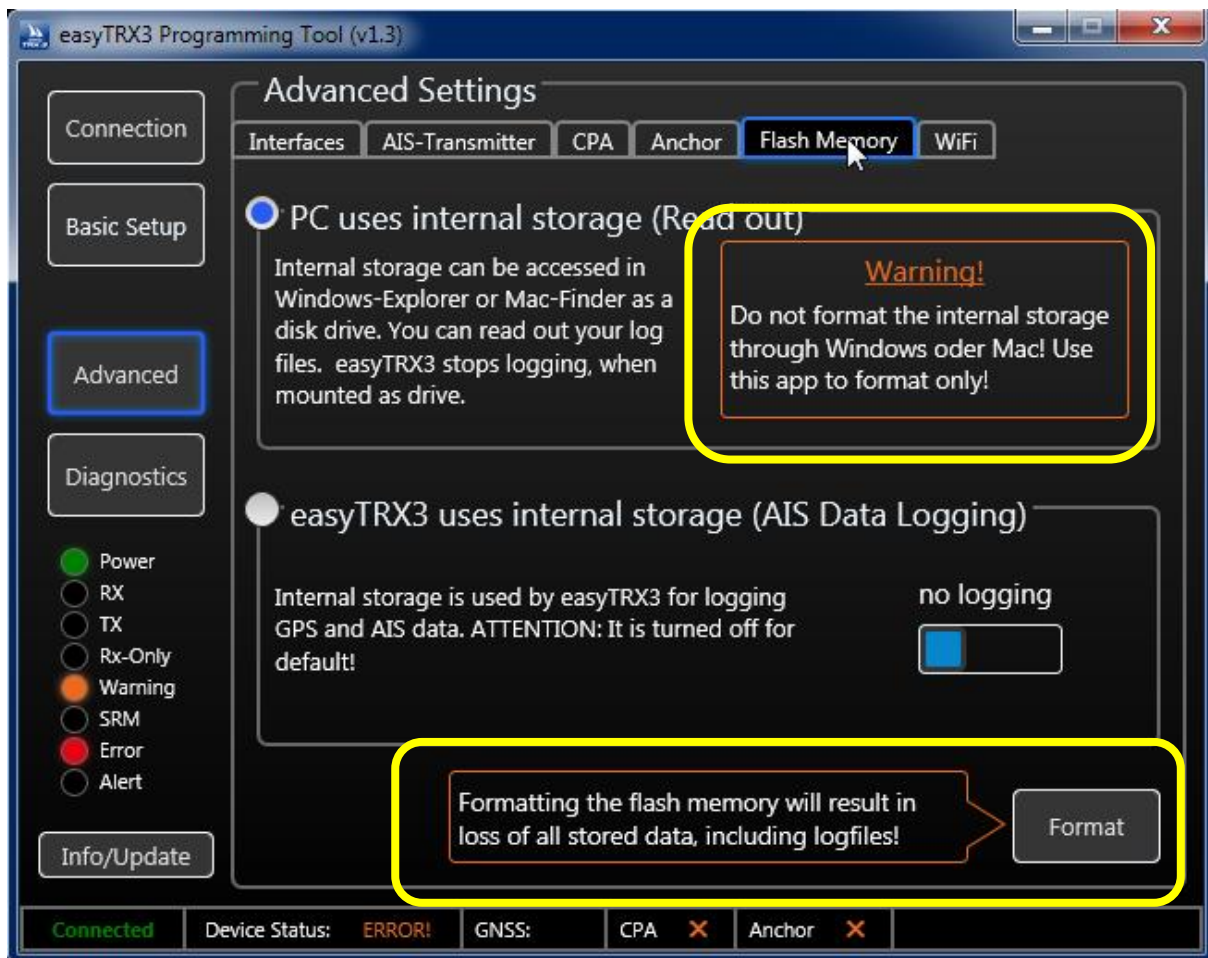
easyTRX3 Programming Tool (v1.3)

Connection

Basic Setup

Advanced

Diagnostics

Power
RX
TX
Rx-Only
Warning
SRM
Error
Alert

Info/Update

Advanced Settings

Interfaces | AIS-Transmitter | CPA | Anchor | Flash Memory | WiFi

PC uses internal storage (Read out)

Internal storage can be accessed in Windows-Explorer or Mac-Finder as a disk drive. You can read out your log files. easyTRX3 stops logging, when mounted as drive.

Warning!

Do not format the internal storage through Windows oder Mac! Use this app to format only!

easyTRX3 uses internal storage (AIS Data Logging)

Internal storage is used by easyTRX3 for logging GPS and AIS data. ATTENTION: It is turned off for default!

no logging

Formatting the flash memory will result in loss of all stored data, including logfiles!

Format

Connected | Device Status: ERROR! | GNSS: | CPA ✕ | Anchor ✕